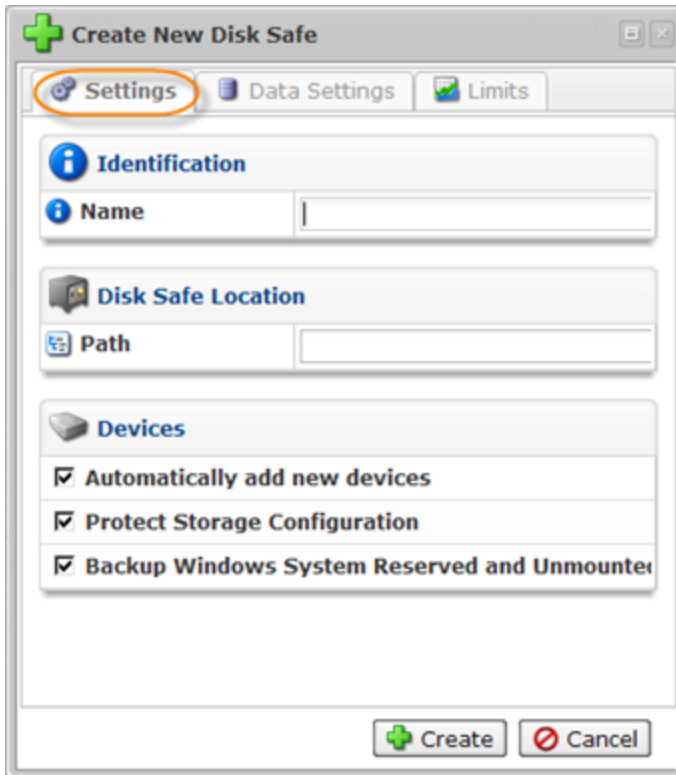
Create New Disk Safe

Settings
Data Settings
Limits

Identification

Name

Disk Safe Location

Path

Devices

☑ Automatically add new devices

☑ Protect Storage Configuration

☑ Backup Windows System Reserved and Unmounte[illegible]

Create
Cancel